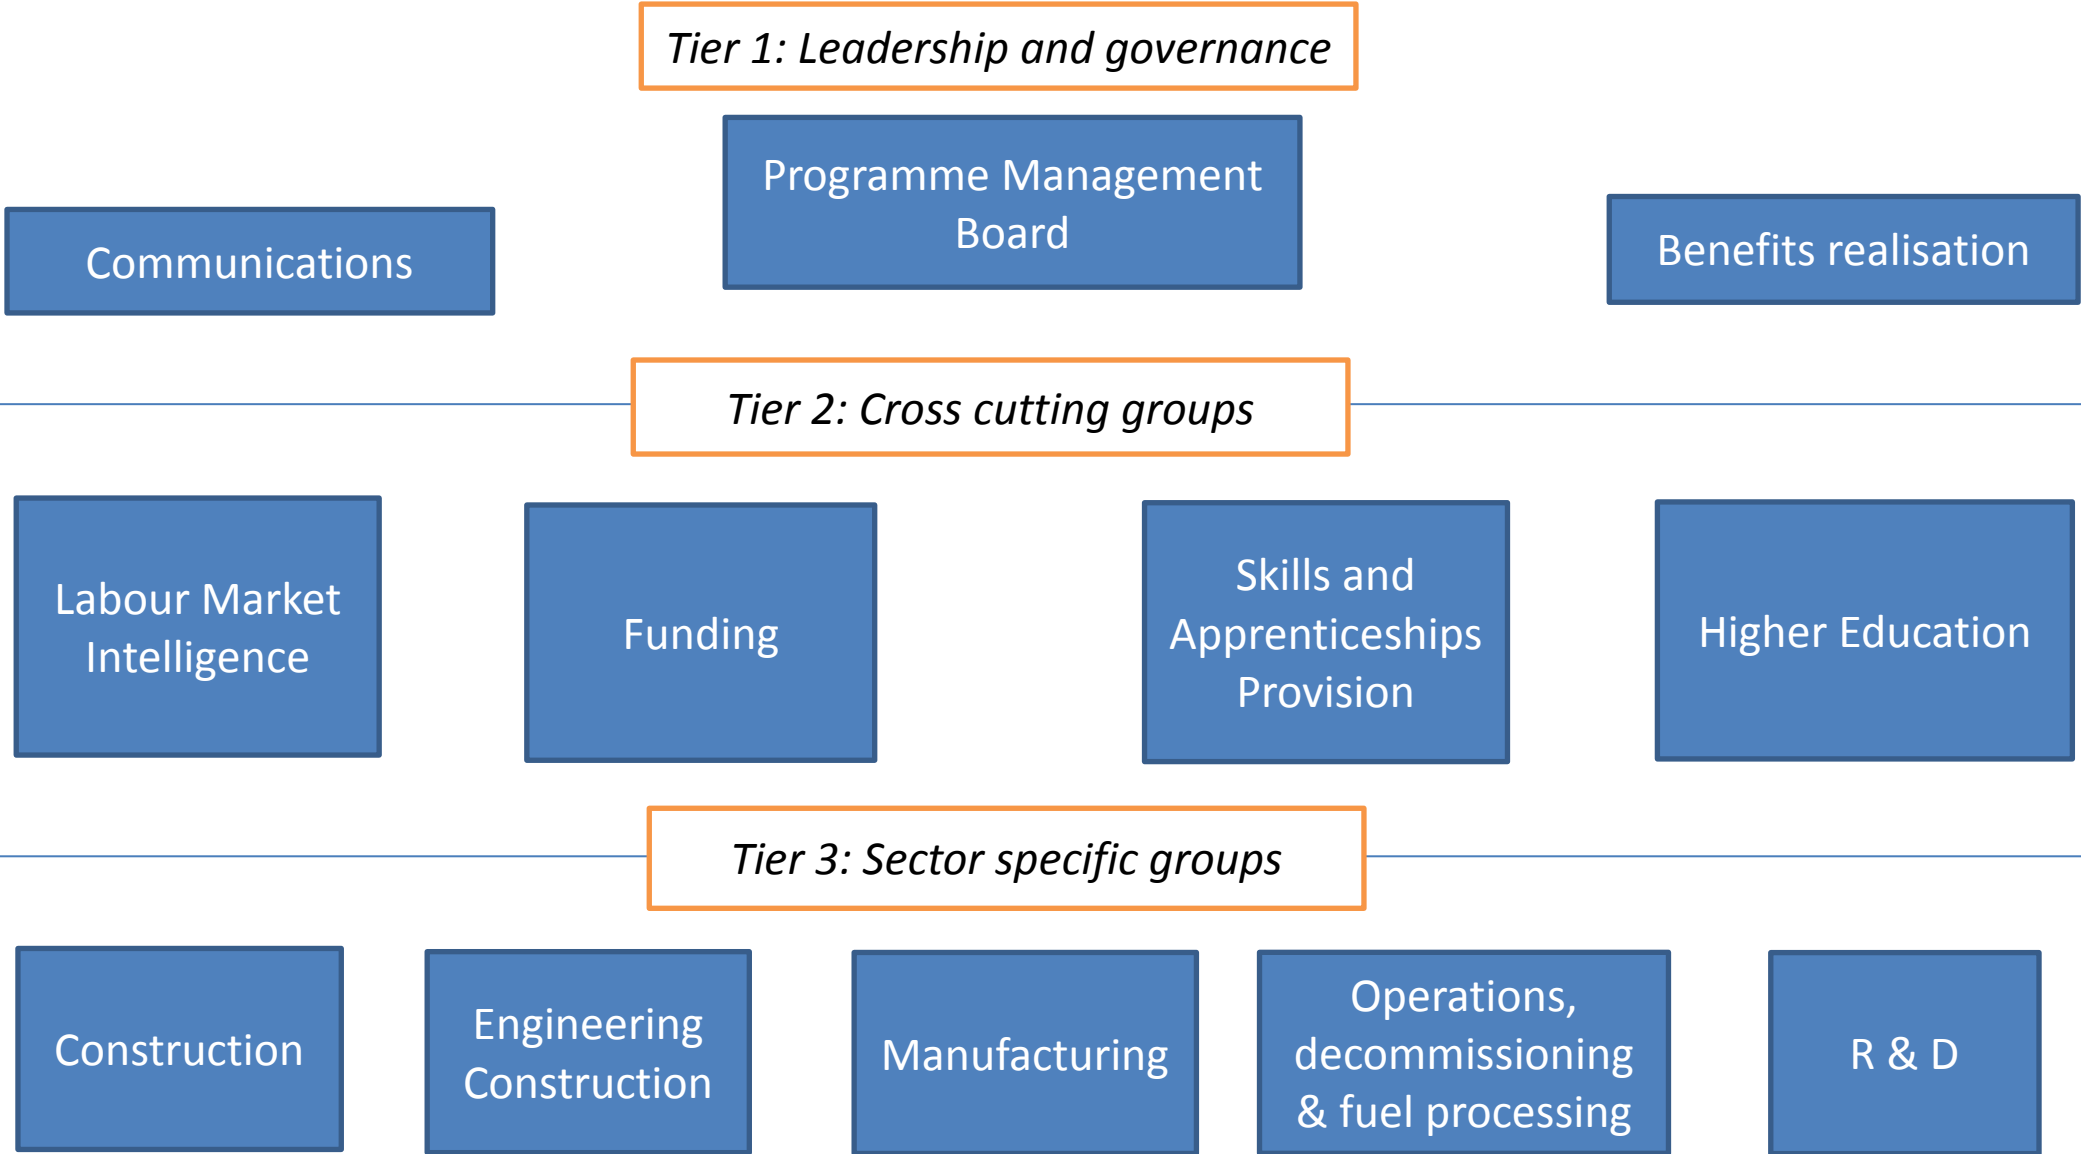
Tier 1: Leadership and governance

Communications

Programme Management Board

Benefits realisation

Tier 2: Cross cutting groups

Labour Market Intelligence

Funding

Skills and Apprenticeships Provision

Higher Education

Tier 3: Sector specific groups

Construction

Engineering Construction

Manufacturing

Operations, decommissioning & fuel processing

R & D